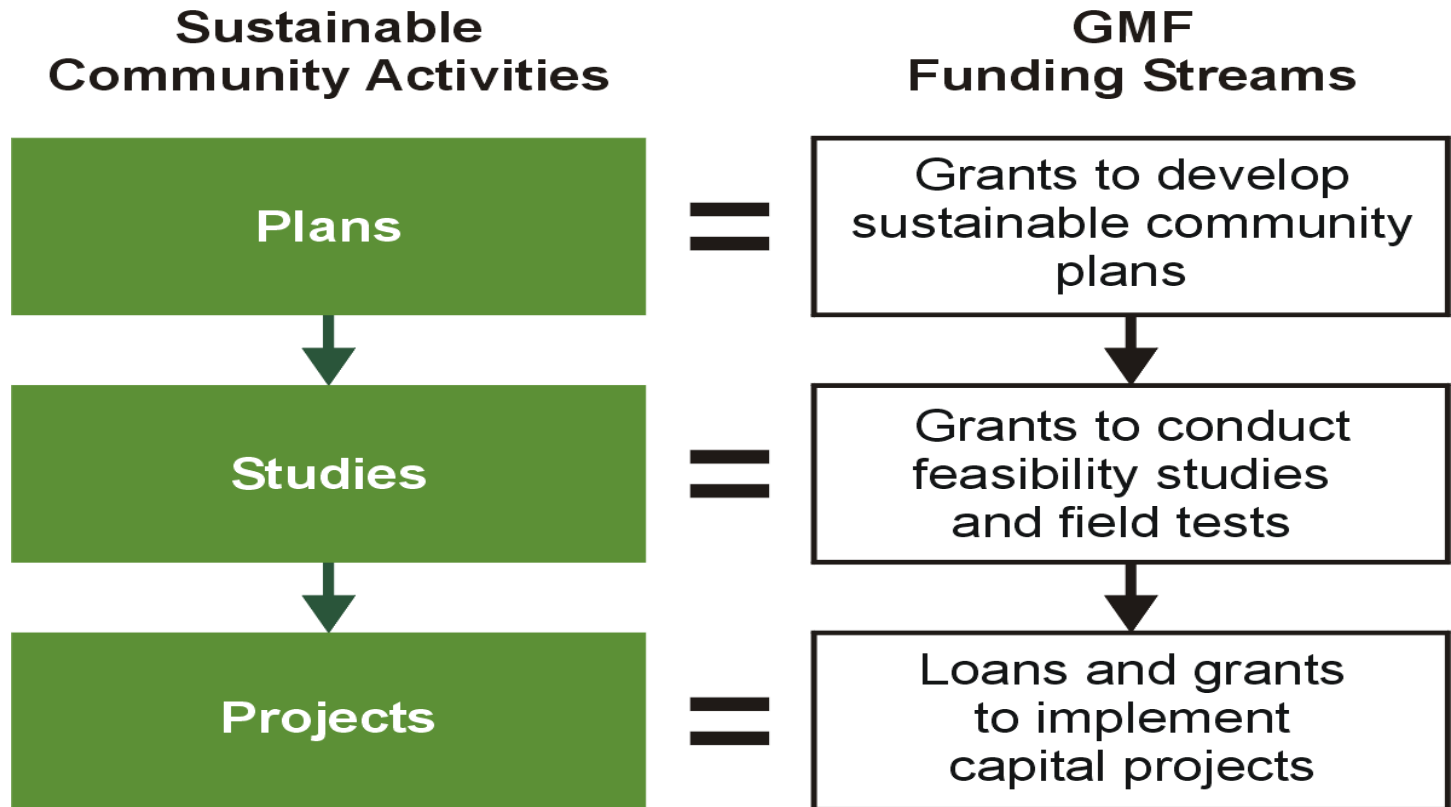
Sustainable Community Activities

GMF Funding Streams

Plans

=

Grants to develop sustainable community plans

Studies

=

Grants to conduct feasibility studies and field tests

Projects

=

Loans and grants to implement capital projects